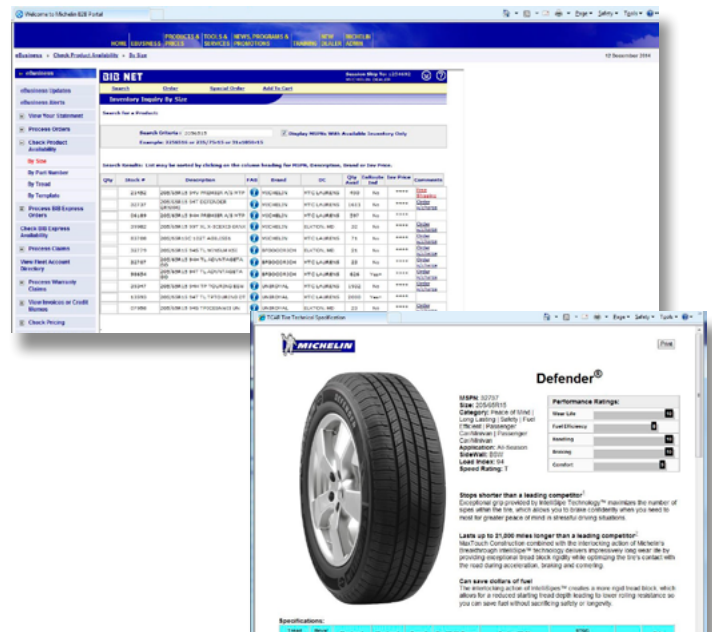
Welcome to Michelin B2B Portal

HOME EBUSINESS PRODUCTS & PRICES TOOLS & SERVICES NEWS, PROGRAMS & PROMOTIONS TRAINING NEW DEALER MICHELIN ADMIN

eBusiness > Check Product Availability > By Size

12 December 2014

eBusiness
eBusiness Updates
eBusiness Alerts
View Your Statement
Process Orders
Check Product Availability
By Size
By Part Number
By Tread
By Template
Process BIB Express Orders
Check BIB Express Availability
Process Claims
View Fleet Account Directory
Process Warranty Claims
View Invoices or Credit Memos
Check Pricing

BIB NET

Search Order Special Order Add To Cart

Inventory Inquiry By Size

Search for a Products

Search Criteria: 2056515

Display MSPNs With Available Inventory Only

Search Results: List may be sorted by clicking on the column heading for MSPN, Description, Brand or Inv Price.

| Qty | Stock # | Description | FAQ | Brand | DC | Qty Avail | Cutover Ind | Inv Price | Comments |
|---|---|---|---|---|---|---|---|---|---|
| | 21452 | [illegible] | | MICHELIN | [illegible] | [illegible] | No | **** | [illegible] |
| | 32737 | 205/65R15 94T DEFENDER | | MICHELIN | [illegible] | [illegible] | No | **** | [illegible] |
| | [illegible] | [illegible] | | MICHELIN | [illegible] | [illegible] | No | **** | |
| | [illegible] | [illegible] | | MICHELIN | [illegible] | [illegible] | No | **** | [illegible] |
| | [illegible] | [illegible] | | MICHELIN | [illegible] | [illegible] | No | **** | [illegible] |
| | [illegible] | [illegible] | | MICHELIN | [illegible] | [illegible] | No | **** | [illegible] |
| | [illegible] | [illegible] | | BFGOODRICH | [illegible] | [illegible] | No | **** | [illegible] |
| | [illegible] | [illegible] | | BFGOODRICH | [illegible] | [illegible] | Yes | **** | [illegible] |
| | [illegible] | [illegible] | | UNIROYAL | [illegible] | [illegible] | No | **** | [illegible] |
| | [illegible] | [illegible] | | UNIROYAL | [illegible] | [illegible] | Yes | **** | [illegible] |
| | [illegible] | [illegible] | | UNIROYAL | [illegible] | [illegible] | No | **** | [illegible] |

TCAR Tire Technical Specification

MICHELIN

Print

Defender®

MSPN: 32737
Size: 205/65R15
Category: Peace of Mind | Long Lasting | Safety | Fuel Efficient | Passenger Car/Minivan | Passenger Car/Minivan
Application: All-Season
Sidewall: BSW
Load Index: 94
Speed Rating: T

Performance Ratings:
Wear Life
Fuel Efficiency
Handling
Braking
Comfort

Stops shorter than a leading competitor
Exceptional grip provided by IntelliSipe Technology™ maximizes the number of sipes within the tire, which allows you to brake confidently when you need to most for greater peace of mind in stressful driving situations.

Lasts up to 21,000 miles longer than a leading competitor
MaxTouch Construction combined with the interlocking action of Michelin's breakthrough IntelliSipe™ technology delivers impressively long wear life by providing exceptional tread block rigidity while optimizing the tire's contact with the road during acceleration, braking and cornering.

Can save dollars of fuel
The interlocking action of IntelliSipes™ creates a more rigid tread block, which allows for a reduced starting tread depth leading to lower rolling resistance so you can save fuel without sacrificing safety or longevity.

Specifications: